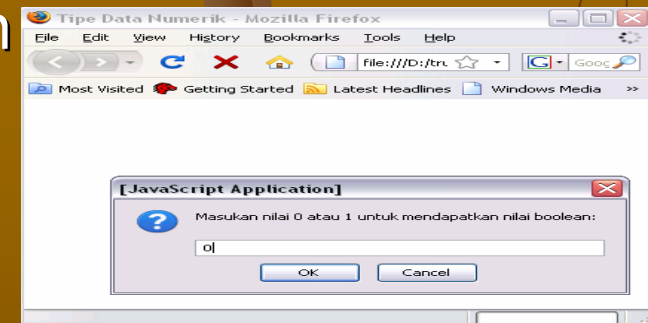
Tipe Data Numerik - Mozilla Firefox

File Edit View History Bookmarks Tools Help

file:///D:/tru

Gooc

Most Visited Getting Started Latest Headlines Windows Media »

[JavaScript Application]

Masukan nilai 0 atau 1 untuk mendapatkan nilai boolean:

0

OK Cancel